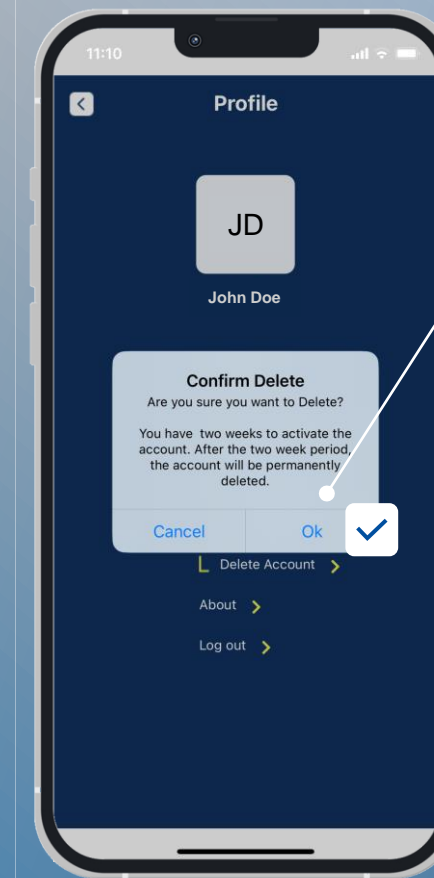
11:10

Profile

JD

John Doe

Confirm Delete

Are you sure you want to Delete?

You have  two weeks to activate the account. After the two week period, the account will be permanently deleted.

Cancel

Ok

Delete Account

About

Log out